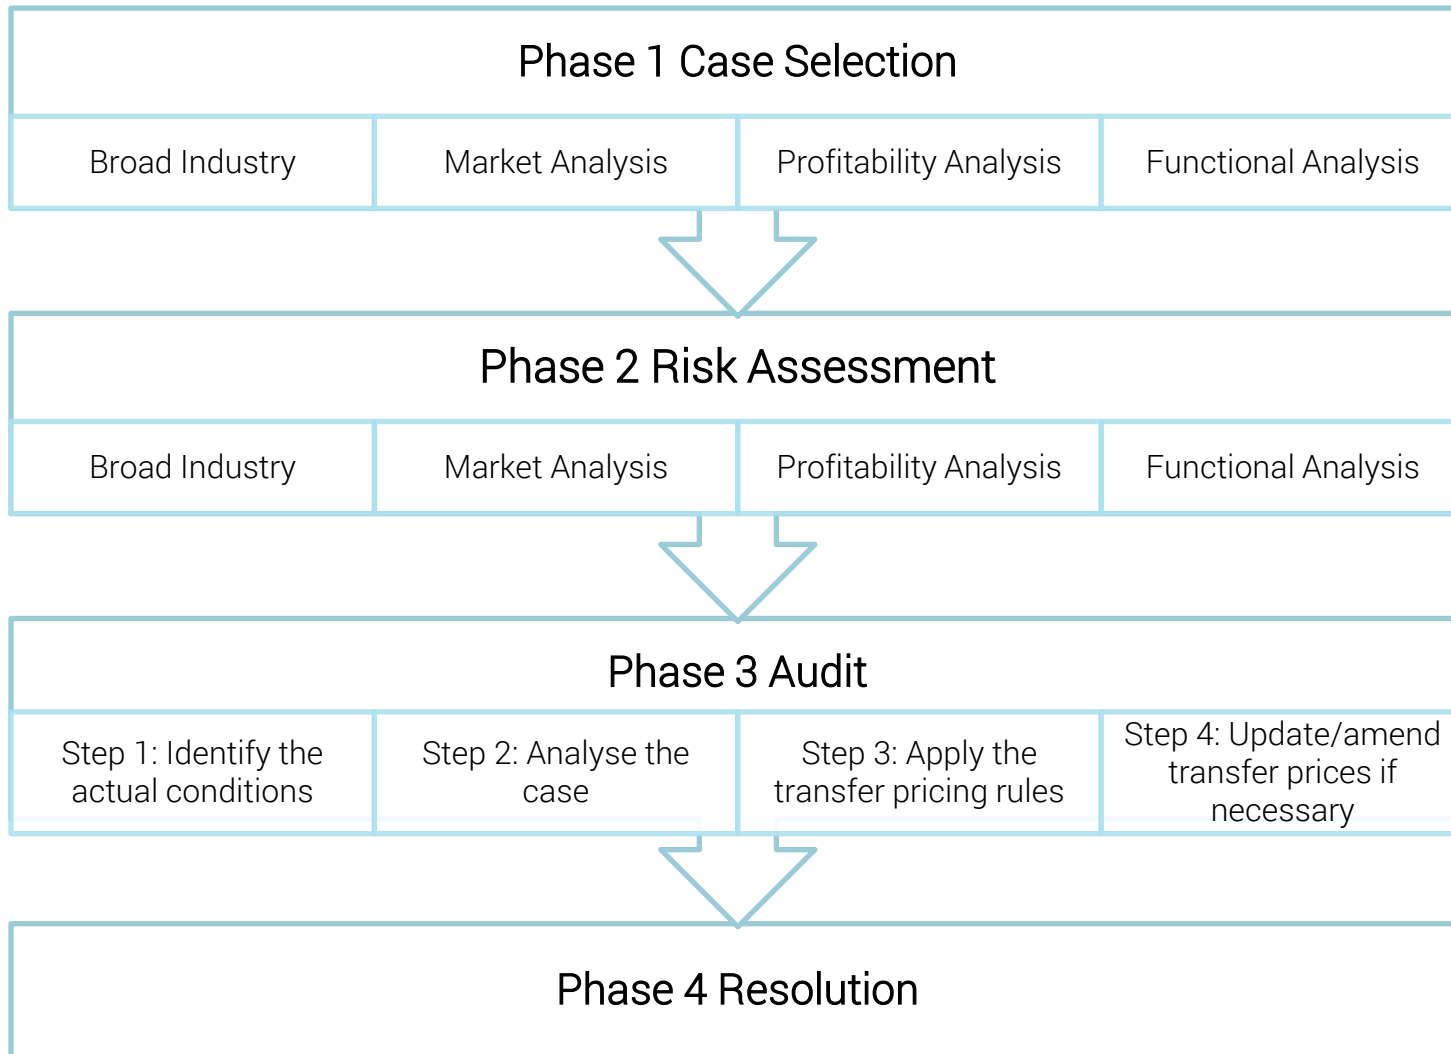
Phase 1 Case Selection

| Broad Industry | Market Analysis | Profitability Analysis | Functional Analysis |
|---|---|---|---|

Phase 2 Risk Assessment

| Broad Industry | Market Analysis | Profitability Analysis | Functional Analysis |
|---|---|---|---|

Phase 3 Audit

| Step 1: Identify the actual conditions | Step 2: Analyse the case | Step 3: Apply the transfer pricing rules | Step 4: Update/amend transfer prices if necessary |
|---|---|---|---|

Phase 4 Resolution